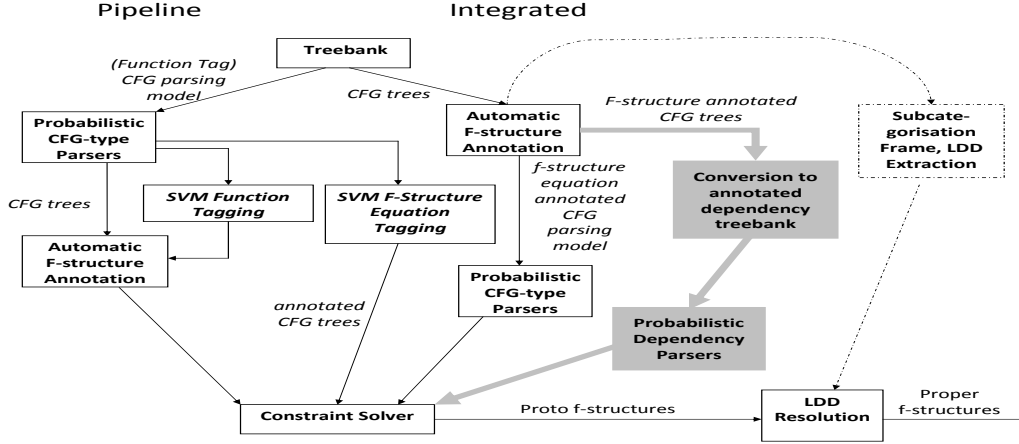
Pipeline

Integrated

Treebank

(Function Tag) CFG parsing model

CFG trees

Probabilistic CFG-type Parsers

Automatic F-structure Annotation

F-structure annotated CFG trees

Subcategorisation Frame, LDD Extraction

CFG trees

SVM Function Tagging

SVM F-Structure Equation Tagging

f-structure equation annotated CFG parsing model

Conversion to annotated dependency treebank

Automatic F-structure Annotation

annotated CFG trees

Probabilistic CFG-type Parsers

Probabilistic Dependency Parsers

Constraint Solver

Proto f-structures

LDD Resolution

Proper f-structures